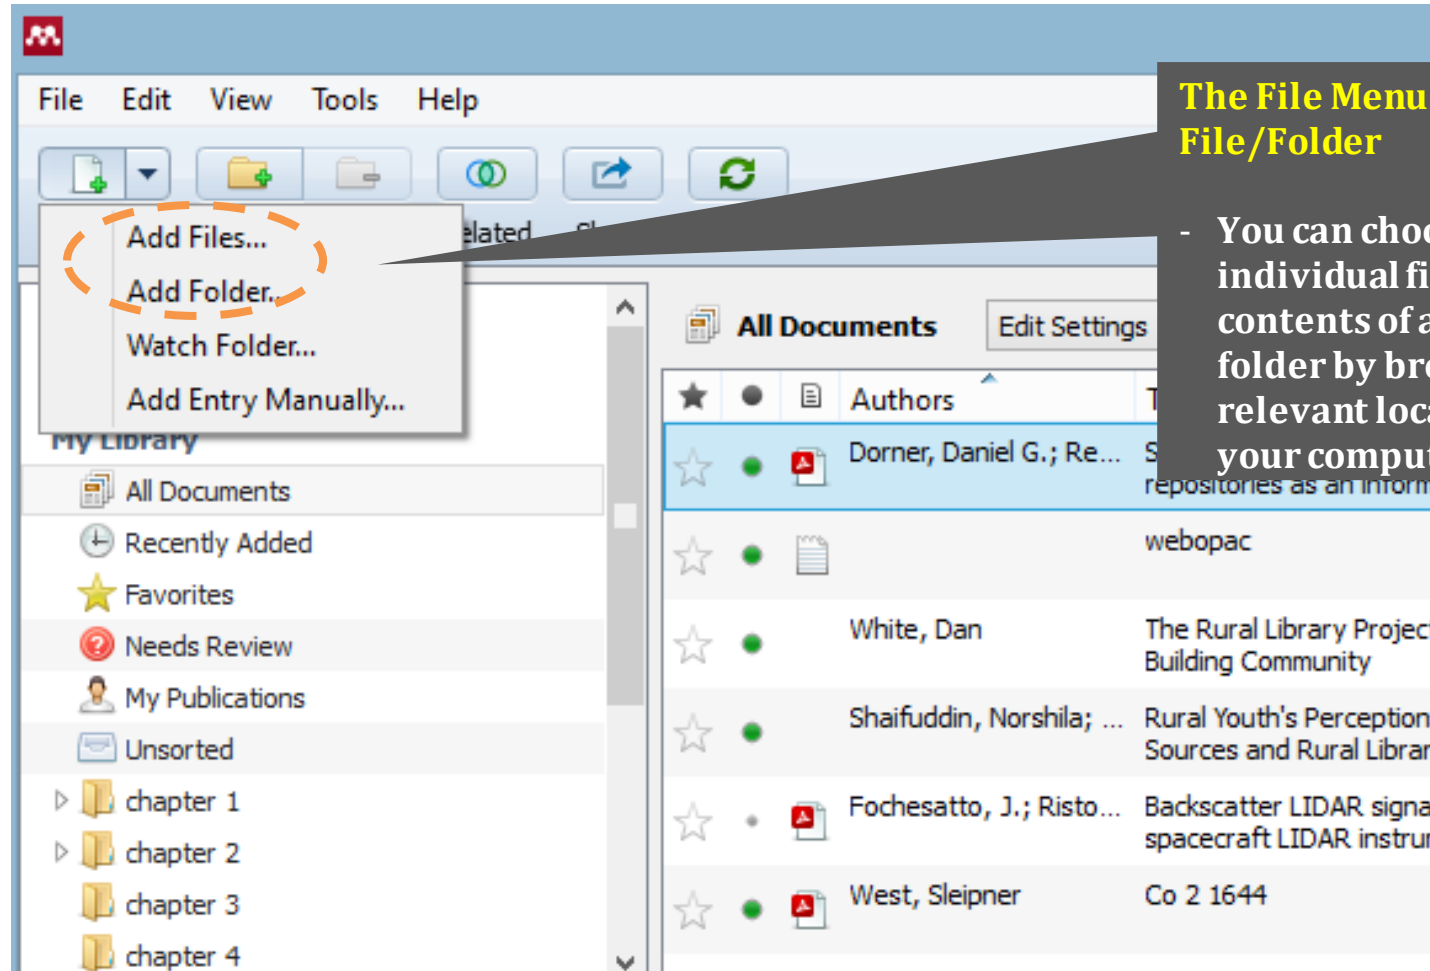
File Edit View Tools Help

Add Files...
Add Folder...
Watch Folder...
Add Entry Manually...

elated

My Library
All Documents
Recently Added
Favorites
Needs Review
My Publications
Unsorted
chapter 1
chapter 2
chapter 3
chapter 4

All Documents
Edit Settings

| | | | Authors | T |
|---|---|---|---|---|
| | | | Dorner, Daniel G.; Re... | S repositories as an inform |
| | | | | webopac |
| | | | White, Dan | The Rural Library Projec Building Community |
| | | | Shaifuddin, Norshila; ... | Rural Youth's Perception Sources and Rural Librar |
| | | | Fochesatto, J.; Risto... | Backscatter LIDAR signa spacecraft LIDAR instrur |
| | | | West, Sleipner | Co 2 1644 |

The File Menu
File/Folder

- You can choo individual fi contents of a folder by bro relevant loca your comput